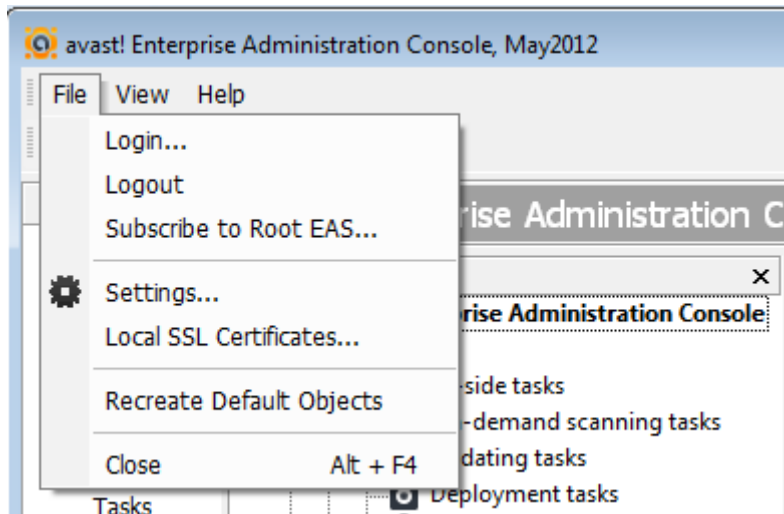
avast! Enterprise Administration Console, May2012

File View Help

Login...
Logout
Subscribe to Root EAS...
Settings...
Local SSL Certificates...
Recreate Default Objects
Close Alt + F4

rise Administration C

×

rprise Administration Console

-side tasks
-demand scanning tasks
dating tasks
Deployment tasks

Tasks